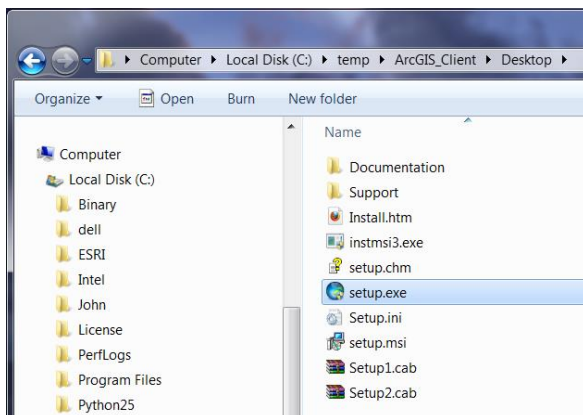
▸ Computer ▸ Local Disk (C:) ▸ temp ▸ ArcGIS_Client ▸ Desktop ▸

Organize ▾ Open Burn New folder

Computer
Local Disk (C:)
Binary
dell
ESRI
Intel
John
License
PerfLogs
Program Files
Python25

Name
Documentation
Support
Install.htm
instmsi3.exe
setup.chm
setup.exe
Setup.ini
setup.msi
Setup1.cab
Setup2.cab